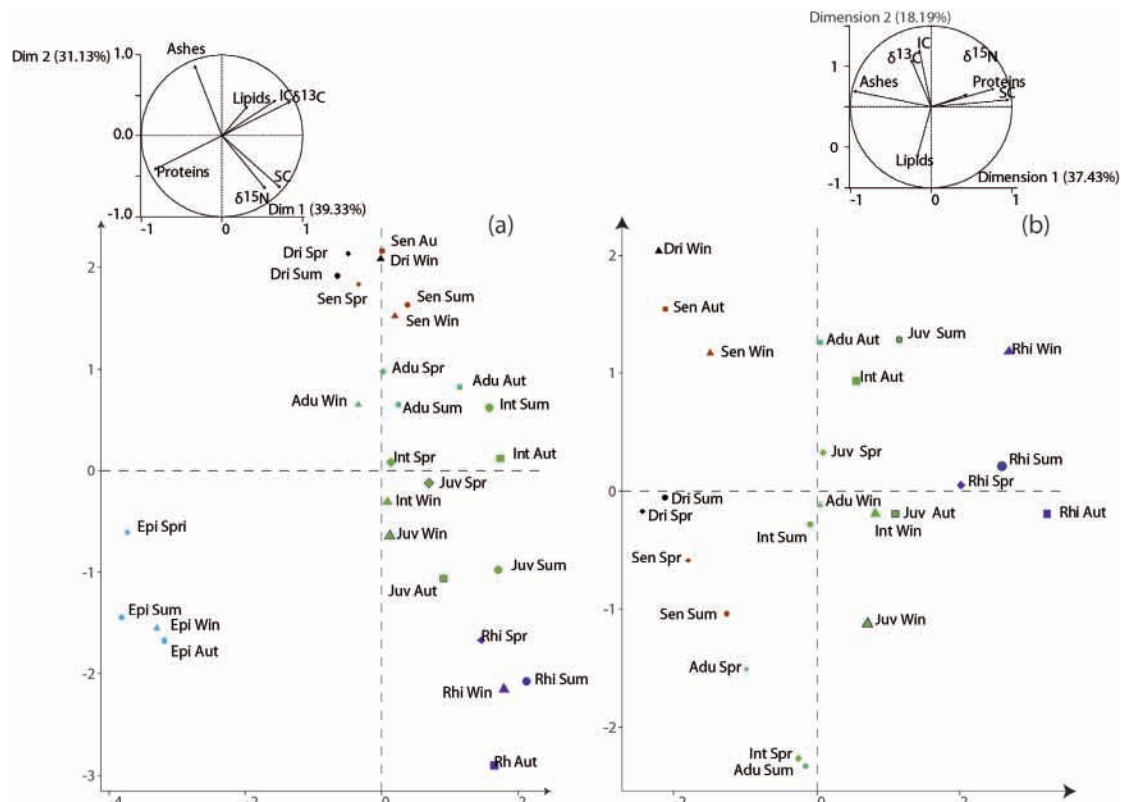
Dim 2 (31.13%)
1.0
Ashes
Lipids
IC
$\delta13C$
0.0
Proteins
SC
$\delta^{15}N$
-1.0
Dim 1 (39.33%)
-1
0
1

Dimension 2 (18.19%)
$\delta^{13}C$
IC
$\delta^{15}N$
1
Ashes
Proteins
SC
0
Lipids
-1
Dimension 1 (37.43%)
-1
0
1

(a)

2
1
0
-1
-2
-3
Dri Spr
Dri Sum
Sen Au
Dri Win
Sen Spr
Sen Sum
Sen Win
Adu Spr
Adu Aut
Adu Win
Adu Sum
Int Sum
Int Spr
Int Aut
Juv Spr
Int Win
Juv Win
Epi Spri
Juv Sum
Juv Aut
Epi Sum
Epi Win
Epi Aut
Rhi Spr
Rhi Sum
Rhi Win
Rh Aut

(b)

2
1
0
-1
-2
Dri Win
Sen Aut
Sen Win
Adu Aut
Juv Sum
Rhi Win
Int Aut
Juv Spr
Rhi Sum
Rhi Spr
Dri Sum
Dri Spr
Adu Win
Juv Aut
Rhi Aut
Int Sum
Int Win
Sen Spr
Sen Sum
Juv Win
Adu Spr
Int Spr
Adu Sum
0
2